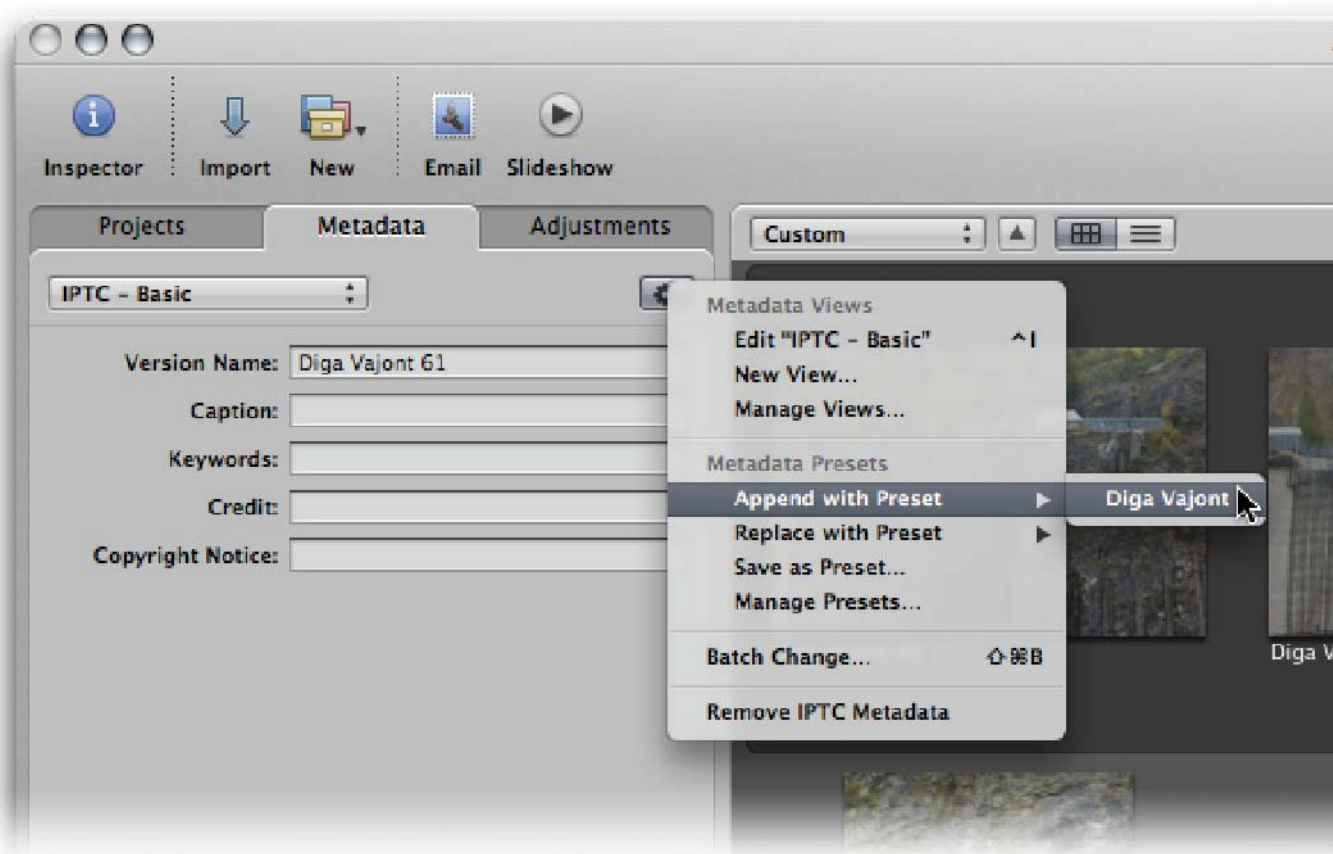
Inspector Import New Email Slideshow

Projects Metadata Adjustments

Custom

IPTC - Basic

Version Name: Diga Vajont 61

Caption:

Keywords:

Credit:

Copyright Notice:

Metadata Views
Edit "IPTC - Basic" ^I
New View...
Manage Views...

Metadata Presets
Append with Preset
Replace with Preset
Save as Preset...
Manage Presets...

Batch Change... ⇧⌘B

Remove IPTC Metadata

Diga Vajont

Diga V